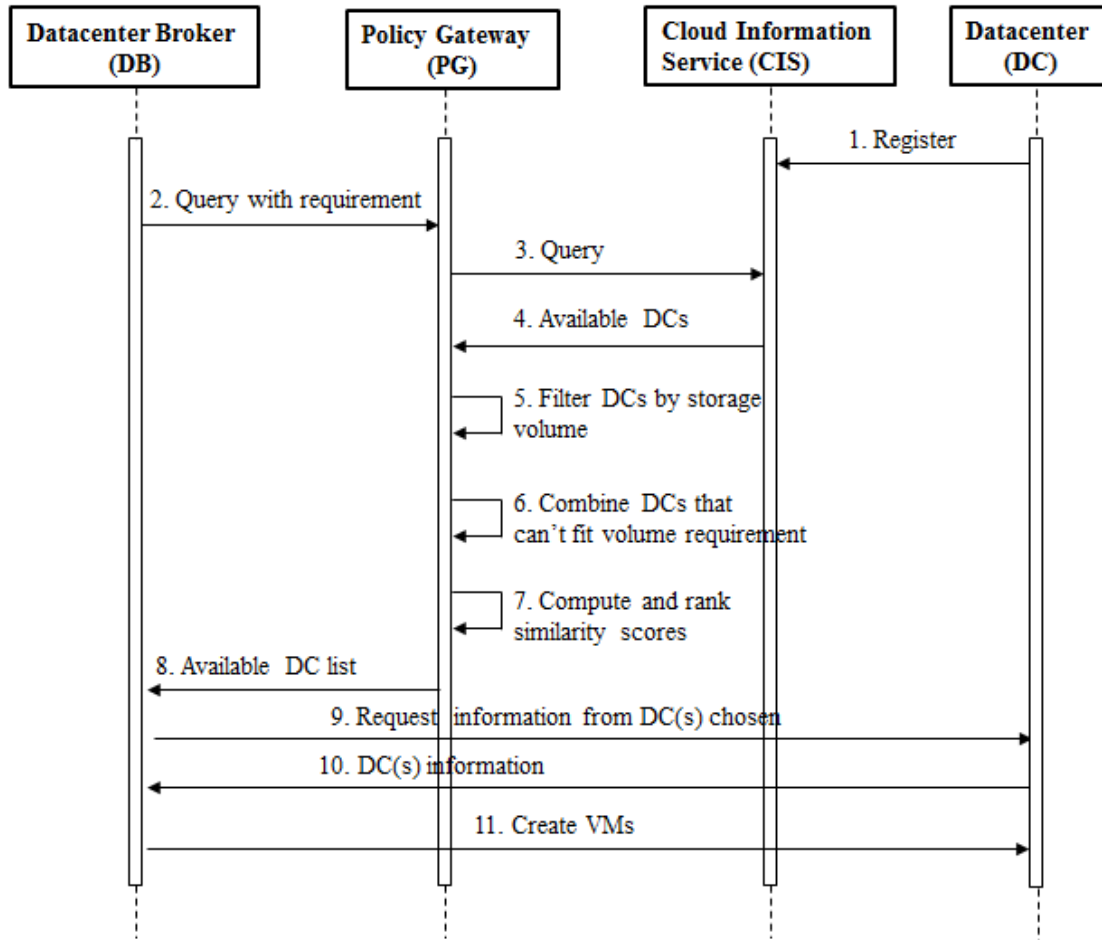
Datacenter Broker (DB)

Policy Gateway (PG)

Cloud Information Service (CIS)

Datacenter (DC)

1. Register

2. Query with requirement

3. Query

4. Available DCs

5. Filter DCs by storage volume

6. Combine DCs that can't fit volume requirement

7. Compute and rank similarity scores

8. Available DC list

9. Request information from DC(s) chosen

10. DC(s) information

11. Create VMs